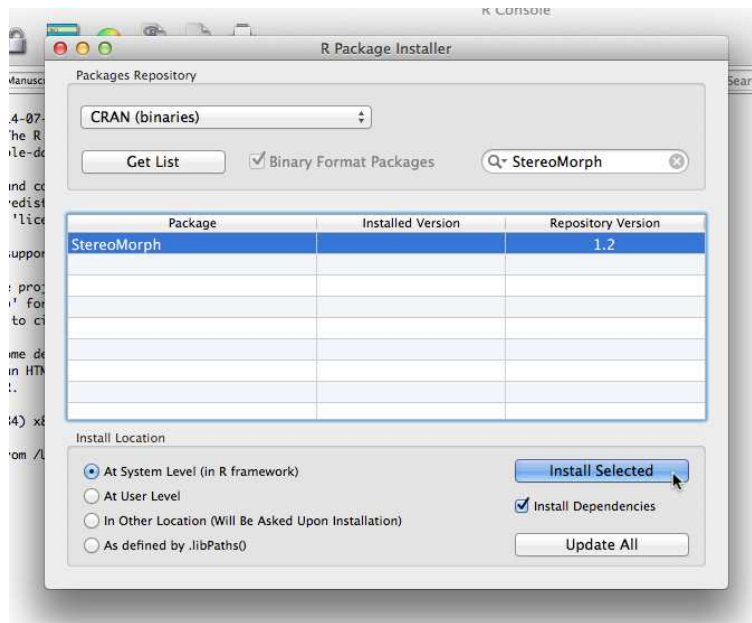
R Console

Manusc

Sear

.4-07-
he R
le-do

nd co
edist
'lic

suppor

proj
' fo
to ci

me de
n HTM
.

4) x8

om /U

R Package Installer

Packages Repository

CRAN (binaries)

Get List

Binary Format Packages

StereoMorph

| Package | Installed Version | Repository Version |
|---|---|---|
| StereoMorph | | 1.2 |

Install Location

At System Level (in R framework)

At User Level

In Other Location (Will Be Asked Upon Installation)

As defined by .libPaths()

Install Selected

Install Dependencies

Update All